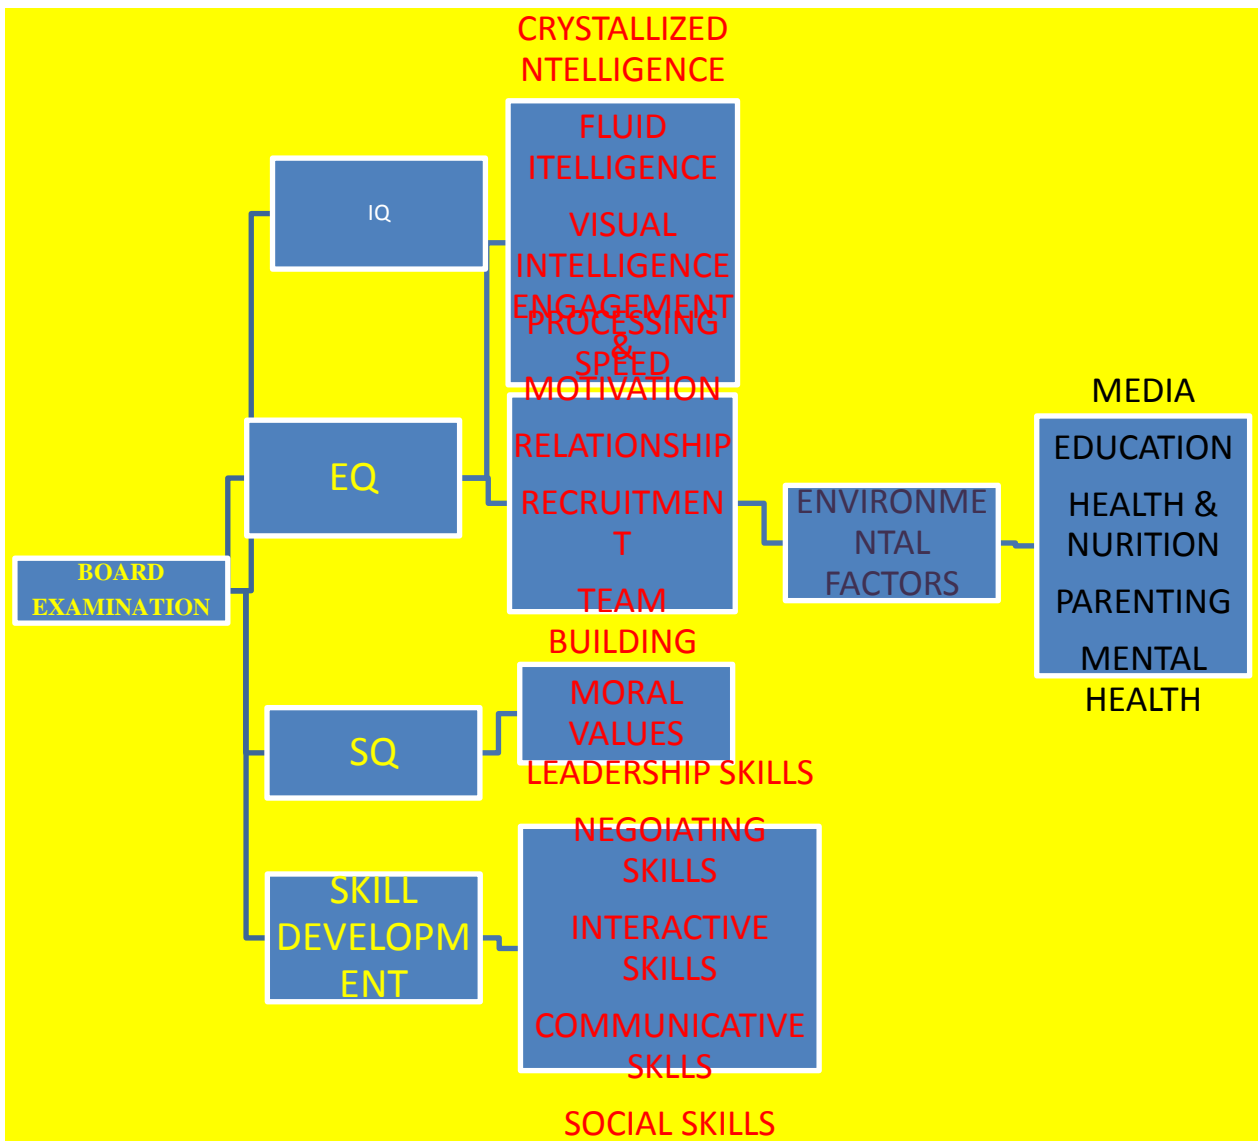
CRYSTALLIZED NTELLIGENCE

FLUID ITELLIGENCE

VISUAL INTELLIGENCE

PROCESSING SPEED

IQ

ENGAGEMENT & MOTIVATION

RELATIONSHIP

RECRUITMENT

TEAM BUILDING

EQ

BOARD EXAMINATION

ENVIRONMENTAL FACTORS

MEDIA

EDUCATION

HEALTH & NURITION

PARENTING

MENTAL HEALTH

SQ

MORAL VALUES

LEADERSHIP SKILLS

SKILL DEVELOPMENT

NEGOIATING SKILLS

INTERACTIVE SKILLS

COMMUNICATIVE SKLLS

SOCIAL SKILLS